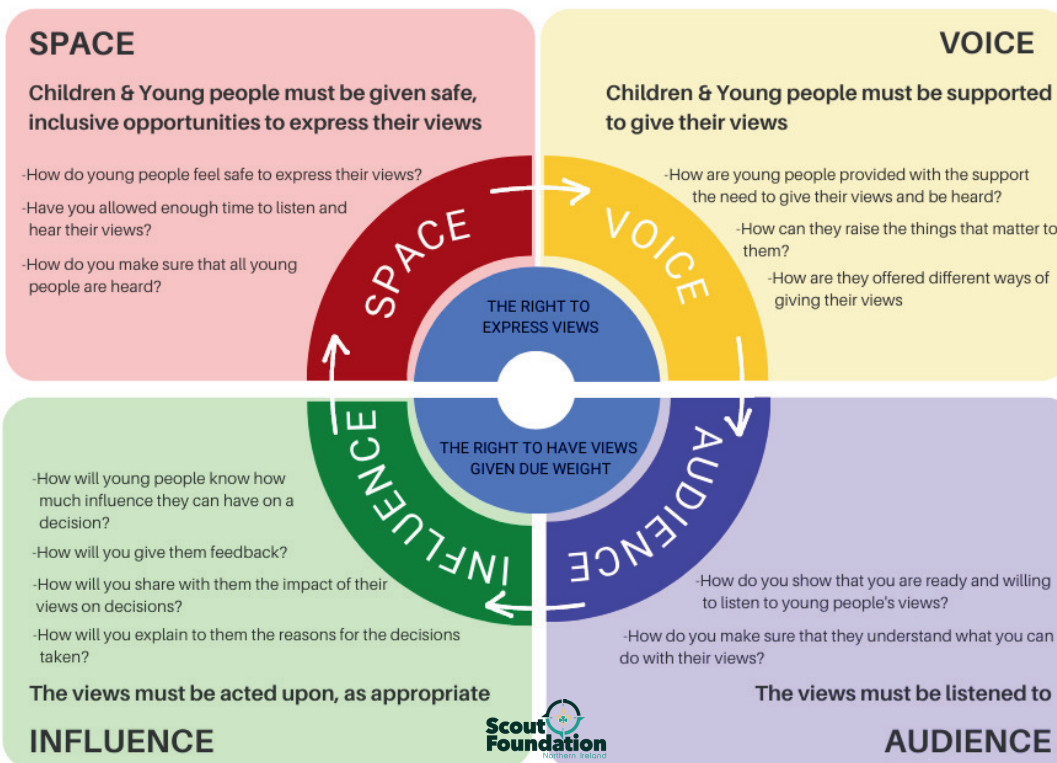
SPACE

Children & Young people must be given safe, inclusive opportunities to express their views

-How do young people feel safe to express their views?

-Have you allowed enough time to listen and hear their views?

-How do you make sure that all young people are heard?

VOICE

Children & Young people must be supported to give their views

-How are young people provided with the support the need to give their views and be heard?

-How can they raise the things that matter to them?

-How are they offered different ways of giving their views

SPACE

VOICE

AUDIENCE

INFLUENCE

THE RIGHT TO EXPRESS VIEWS

THE RIGHT TO HAVE VIEWS GIVEN DUE WEIGHT

-How will young people know how much influence they can have on a decision?

-How will you give them feedback?

-How will you share with them the impact of their views on decisions?

-How will you explain to them the reasons for the decisions taken?

The views must be acted upon, as appropriate

INFLUENCE

-How do you show that you are ready and willing to listen to young people's views?

-How do you make sure that they understand what you can do with their views?

The views must be listened to

AUDIENCE

Scout Foundation
Northern Ireland